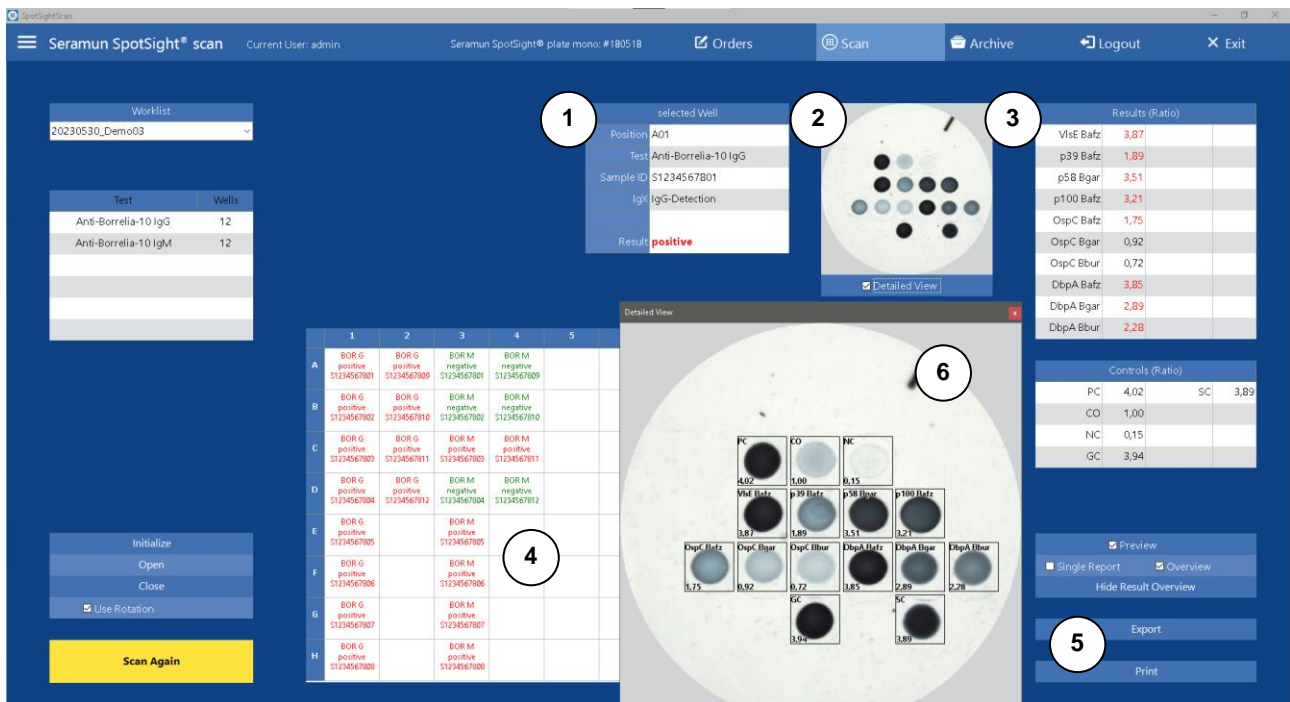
SpotSightScan

Seramun SpotSight® scan Current User: admin Seramun SpotSight® plate mono: #180518 Orders Scan Archive Logout Exit

Worklist
20230530_Demo03

| Test | Wells |
|---|---|
| Anti-Borrelia-10 IgG | 12 |
| Anti-Borrelia-10 IgM | 12 |

1

selected Well
Position A01
Test Anti-Borrelia-10 IgG
Sample ID S1234567801
IgX IgG-Detection
Result positive

2

Detailed View

3

| Results (Ratio) | |
|---|---|
| VlsE Bafz | 3,87 |
| p39 Bafz | 1,89 |
| p58 Bgar | 3,51 |
| p100 Bafz | 3,21 |
| OspC Bafz | 1,75 |
| OspC Bgar | 0,92 |
| OspC Bbur | 0,72 |
| DbpA Bafz | 3,85 |
| DbpA Bgar | 2,89 |
| DbpA Bbur | 2,28 |

| Controls (Ratio) | | | |
|---|---|---|---|
| PC | 4,02 | SC | 3,89 |
| CO | 1,00 | | |
| NC | 0,15 | | |
| GC | 3,94 | | |

| | 1 | 2 | 3 | 4 | 5 |
|---|---|---|---|---|---|
| A | BOR G positive S1234567801 | BOR G positive S1234567809 | BOR M negative S1234567801 | BOR M negative S1234567809 | |
| B | BOR G positive S1234567802 | BOR G positive S1234567810 | BOR M negative S1234567802 | BOR M negative S1234567810 | |
| C | BOR G positive S1234567803 | BOR G positive S1234567811 | BOR M positive S1234567803 | BOR M positive S1234567811 | |
| D | BOR G positive S1234567804 | BOR G positive S1234567812 | BOR M negative S1234567804 | BOR M negative S1234567812 | |
| E | BOR G positive S1234567805 | | BOR M positive S1234567805 | | |
| F | BOR G positive S1234567806 | | BOR M positive S1234567806 | | |
| G | BOR G positive S1234567807 | | BOR M positive S1234567807 | | |
| H | BOR G positive S1234567808 | | BOR M positive S1234567808 | | |

4

Detailed View

6

PC 4,02 CO 1,00 NC 0,15
VlsE Bafz 3,87 p39 Bafz 1,89 p58 Bgar 3,51 p100 Bafz 3,21
OspC Bafz 1,75 OspC Bgar 0,92 OspC Bbur 0,72 DbpA Bafz 3,85 DbpA Bgar 2,89 DbpA Bbur 2,28
GC 3,94 SC 3,89

Initialize
Open
Close
Use Rotation

Scan Again

Preview
Single Report Overview
Hide Result Overview

Export

5

Print